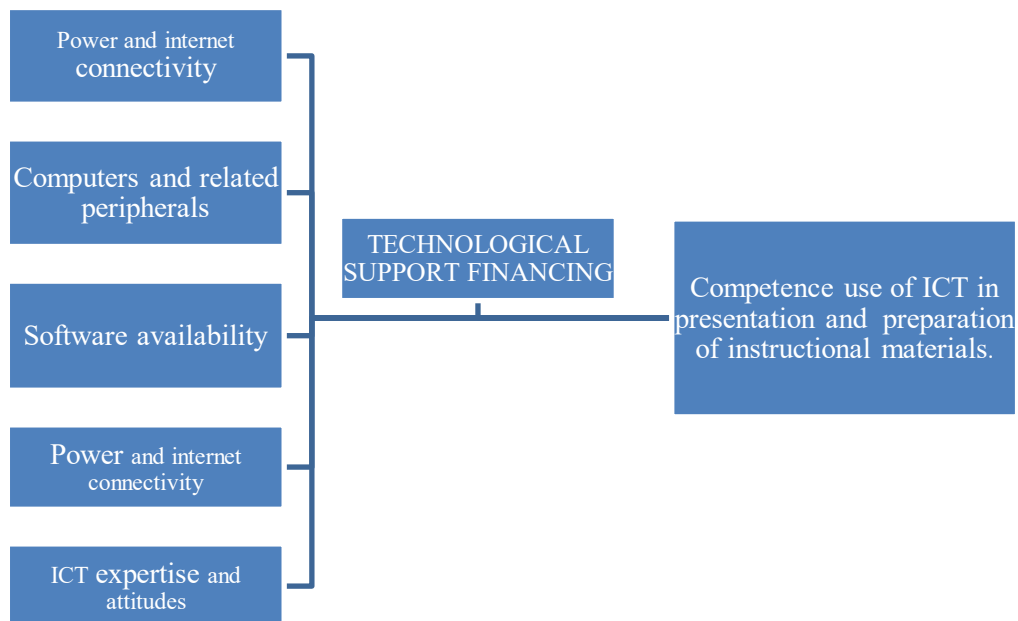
Power and internet connectivity

Computers and related peripherals

Software availability

Power and internet connectivity

ICT expertise and attitudes

TECHNOLOGICAL SUPPORT FINANCING

Competence use of ICT in presentation and preparation of instructional materials.